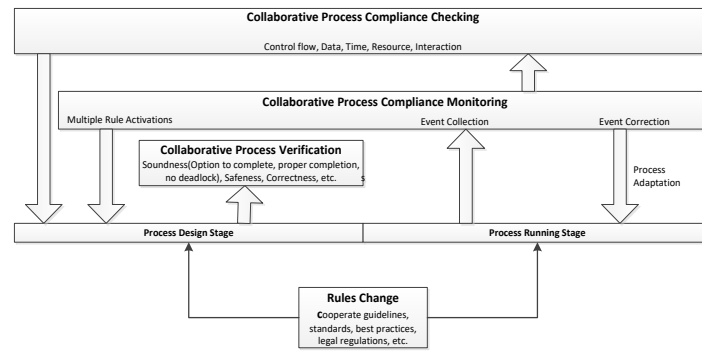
Collaborative Process Compliance Checking

Control flow, Data, Time, Resource, Interaction

Collaborative Process Compliance Monitoring

Multiple Rule Activations

Event Collection

Event Correction

Collaborative Process Verification

Soundness(Option to complete, proper completion, no deadlock), Safeness, Correctness, etc.

s

Process Adaptation

Process Design Stage

Process Running Stage

Rules Change

cooperate guidelines, standards, best practices, legal regulations, etc.